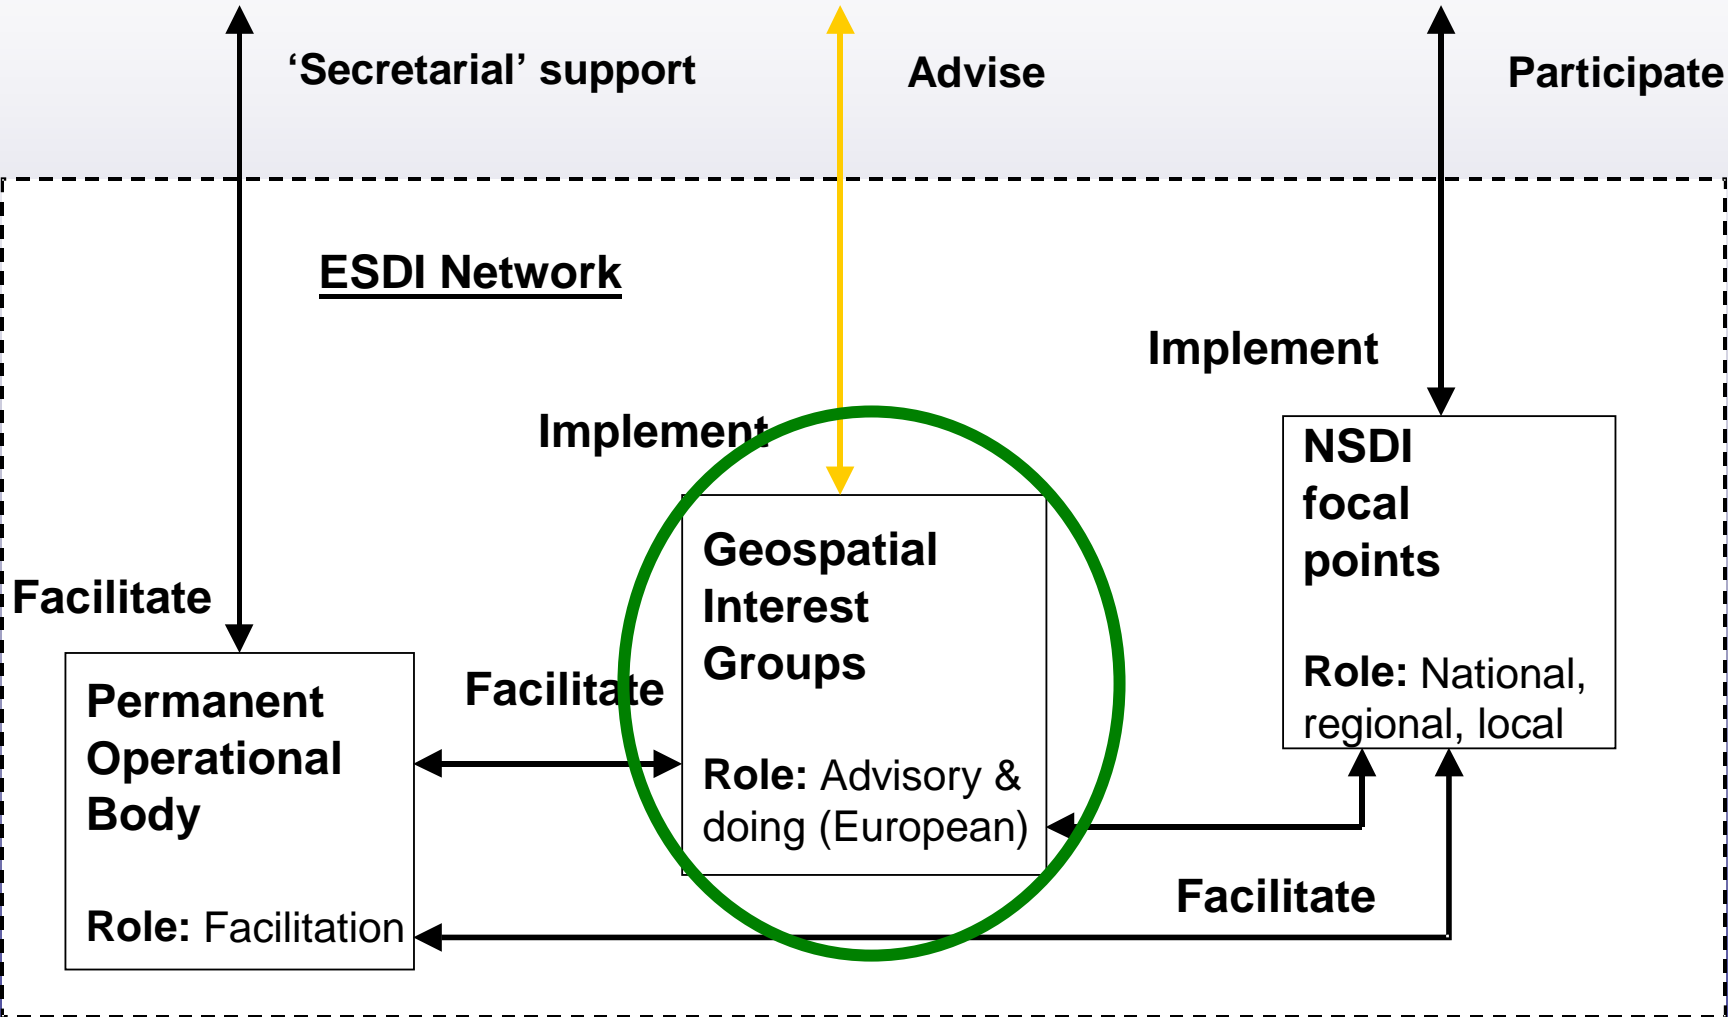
‘Secretarial’ support

Advise

Participate

ESDI Network

Implement

Implement

Facilitate

Permanent Operational Body

Role: Facilitation

Facilitate

Geospatial Interest Groups

Role: Advisory & doing (European)

NSDI focal points

Role: National, regional, local

Facilitate